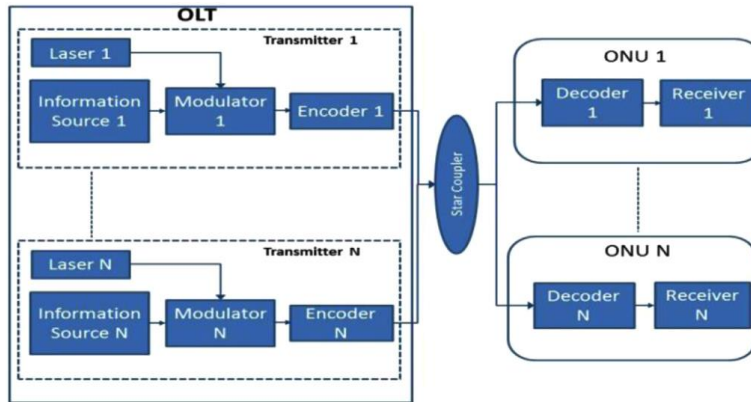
OLT

Transmitter 1

Laser 1

Information Source 1

Modulator 1

Encoder 1

Transmitter N

Laser N

Information Source N

Modulator N

Encoder N

Star Coupler

ONU 1

Decoder 1

Receiver 1

ONU N

Decoder N

Receiver N